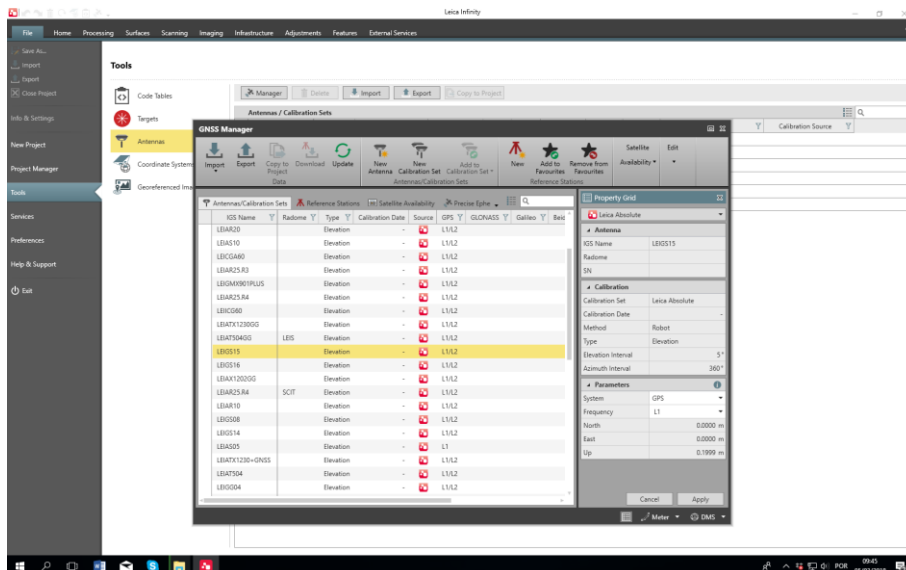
Leica Infinity

File Home Processing Surfaces Scanning Imaging Infrastructure Adjustments Features External Services

Save As...
Import
Export
Close Project

Info & Settings

New Project

Project Manager

Tools

Services

Preferences

Help & Support

Exit

Tools

Code Tables

Targets

Antennas

Coordinate Systems

Georeferenced Ima

Manager | Delete | Import | Export | Copy to Project

Antennas / Calibration Sets

Calibration Source

GNSS Manager

Import | Export | Copy to Project | Download | Update
Data

New Antenna | New Calibration Set | Add to Calibration Set
Antennas/Calibration Sets

New | Add to Favourites | Remove from Favourites
Reference Stations

Satellite Availability | Edit

Antennas/Calibration Sets | Reference Stations | Satellite Availability | Precise Ephe

| IGS Name | Radome | Type | Calibration Date | Source | GPS | GLONASS | Galileo | Beid |
|---|---|---|---|---|---|---|---|---|
| LEIAR20 | | Elevation | - | | L1/L2 | | | |
| LEIAS10 | | Elevation | - | | L1/L2 | | | |
| LEICGA60 | | Elevation | - | | L1/L2 | | | |
| LEIAR25.R3 | | Elevation | - | | L1/L2 | | | |
| LEIGMX901PLUS | | Elevation | - | | L1/L2 | | | |
| LEIAR25.R4 | | Elevation | - | | L1/L2 | | | |
| LEIICG60 | | Elevation | - | | L1/L2 | | | |
| LEIATX1230GG | | Elevation | - | | L1/L2 | | | |
| LEIAT504GG | LEIS | Elevation | - | | L1/L2 | | | |
| LEIGS15 | | Elevation | - | | L1/L2 | | | |
| LEIGS16 | | Elevation | - | | L1/L2 | | | |
| LEIAX1202GG | | Elevation | - | | L1/L2 | | | |
| LEIAR25.R4 | SCIT | Elevation | - | | L1/L2 | | | |
| LEIAR10 | | Elevation | - | | L1/L2 | | | |
| LEIGS08 | | Elevation | - | | L1/L2 | | | |
| LEIGS14 | | Elevation | - | | L1/L2 | | | |
| LEIAS05 | | Elevation | - | | L1 | | | |
| LEIATX1230+GNSS | | Elevation | - | | L1/L2 | | | |
| LEIAT504 | | Elevation | - | | L1/L2 | | | |
| LEIGG04 | | Elevation | - | | L1/L2 | | | |

Property Grid
Leica Absolute

Antenna
| IGS Name | LEIGS15 |
|---|---|
| Radome | |
| SN | |

Calibration
| Calibration Set | Leica Absolute |
|---|---|
| Calibration Date | - |
| Method | Robot |
| Type | Elevation |
| Elevation Interval | 5° |
| Azimuth Interval | 360° |

Parameters
| System | GPS |
|---|---|
| Frequency | L1 |
| North | 0.0000 m |
| East | 0.0000 m |
| Up | 0.1999 m |

Cancel | Apply

Meter | DMS

POR 09:45